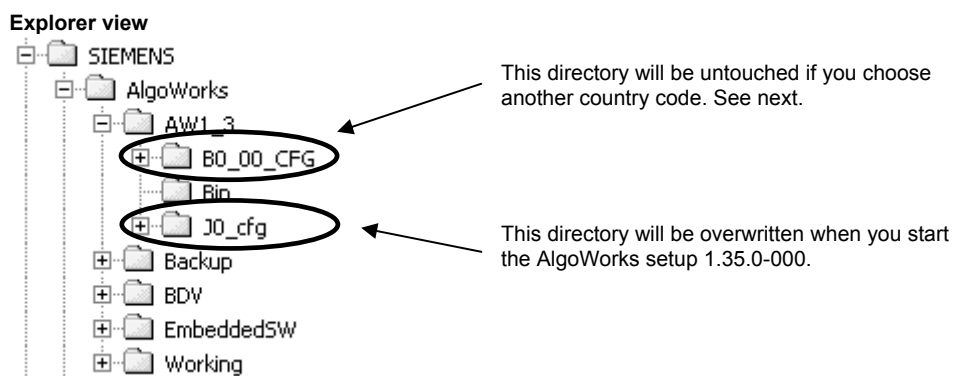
Explorer view

SIEMENS
AlgoWorks
AW1_3
B0_00_CFG
Bin
J0_cfg
Backup
BDV
EmbeddedSW
Working

This directory will be untouched if you choose another country code. See next.

This directory will be overwritten when you start the AlgoWorks setup 1.35.0-000.